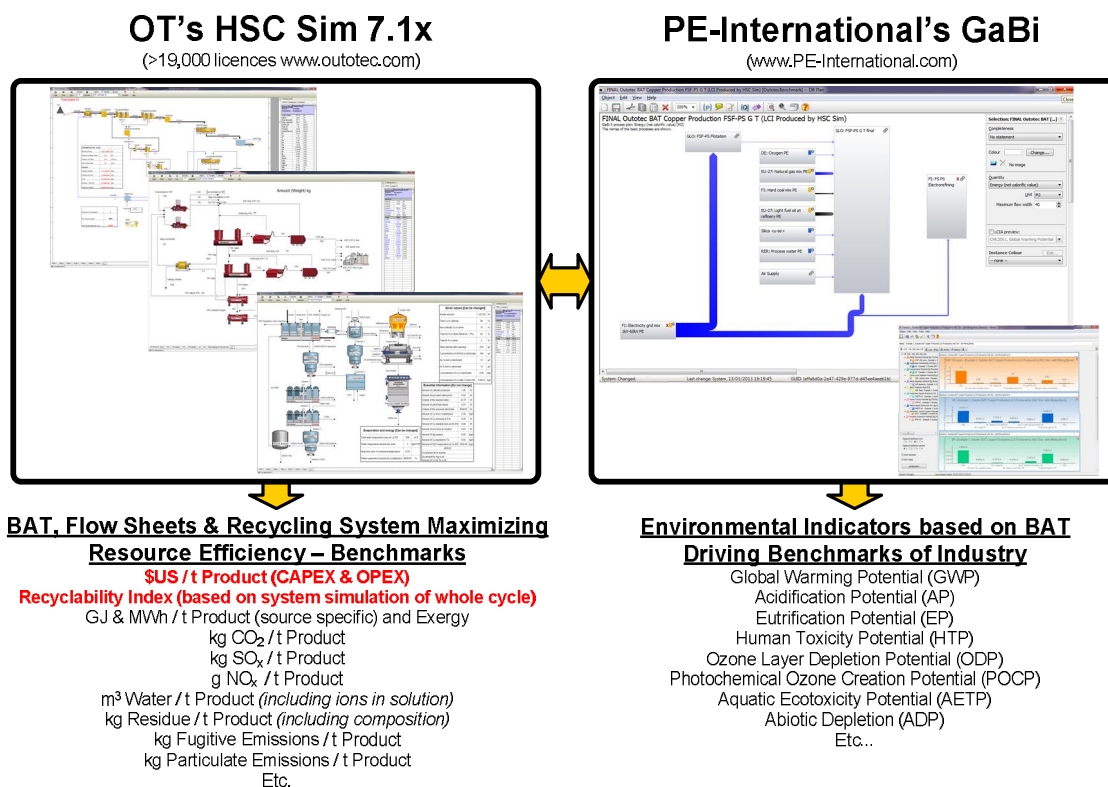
OT's HSC Sim 7.1x
(>19,000 licences www.outotec.com)

PE-International's GaBi
(www.PE-International.com)

FINAL Outotec BAT Copper Production FSF-PS G T (LCI Produced by HSC Sim)

GLO: FSF-PS Flotation

GLO: FSF-PS G T final

DE: Oxygen PE

EU-27: Natural gas mix PE

FI: Hard coal mix PE

EU-27: Light fuel oil at refinery PE

Silica

RER: Process water PE

Air Supply

FI: FS PS Electrorefining

FI: Electricity grid mix

System: Changed

BAT, Flow Sheets & Recycling System Maximizing Resource Efficiency – Benchmarks
$US / t Product (CAPEX & OPEX)
Recyclability Index (based on system simulation of whole cycle)
GJ & MWh / t Product (source specific) and Exergy
kg $CO_2$ / t Product
kg $SO_x$ / t Product
g $NO_x$ / t Product
$m^3$ Water / t Product (including ions in solution)
kg Residue / t Product (including composition)
kg Fugitive Emissions / t Product
kg Particulate Emissions / t Product
Etc.

Environmental Indicators based on BAT Driving Benchmarks of Industry
Global Warming Potential (GWP)
Acidification Potential (AP)
Eutrification Potential (EP)
Human Toxicity Potential (HTP)
Ozone Layer Depletion Potential (ODP)
Photochemical Ozone Creation Potential (POCP)
Aquatic Ecotoxicity Potential (AETP)
Abiotic Depletion (ADP)
Etc..